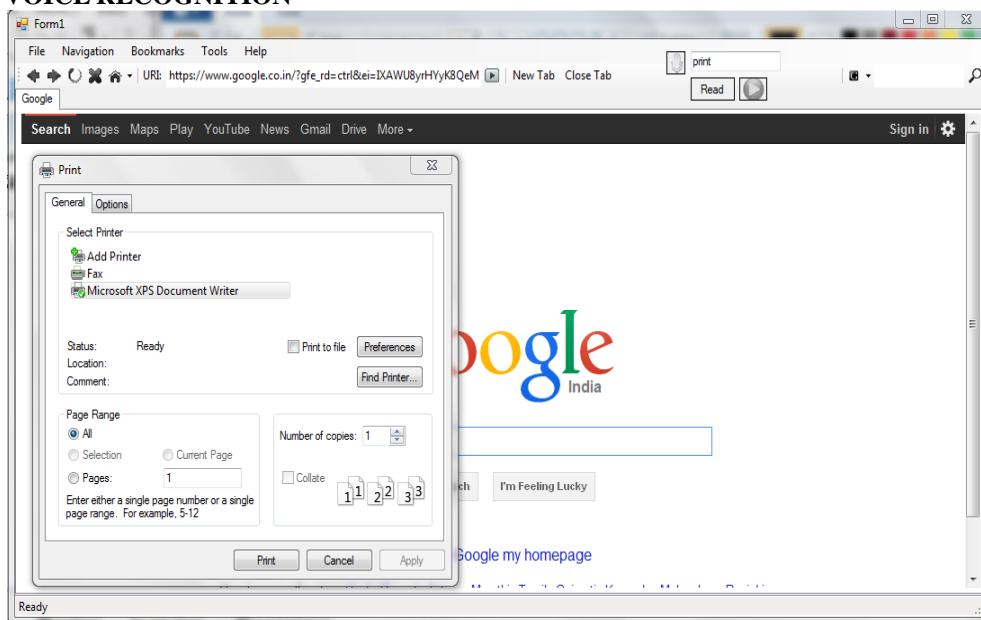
VOICE RECOGNITION

Form1

File Navigation Bookmarks Tools Help

URI: https://www.google.co.in/?gfe_rd=ctrl&ei=IXAWU8yrHYyK8QeM New Tab Close Tab

print

Read

Google

Search Images Maps Play YouTube News Gmail Drive More

Sign in

Print

General Options

Select Printer

Add Printer
Fax
Microsoft XPS Document Writer

Status: Ready
Location:
Comment:

Print to file Preferences

Find Printer...

Page Range

All

Selection Current Page

Pages: 1

Enter either a single page number or a single page range. For example, 5-12

Number of copies: 1

Collate

1 1 2 2 3 3

Print Cancel Apply

oogle
India

ch I'm Feeling Lucky

Google my homepage

Ready